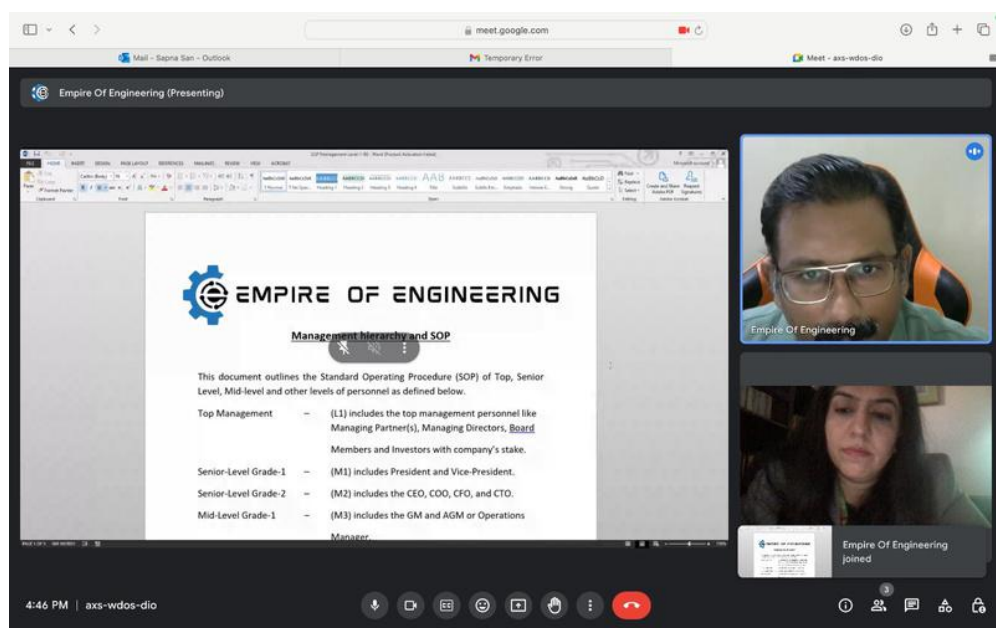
meet.google.com

Mail - Sapna San - Outlook

Temporary Error

Meet - axs-wdos-dio

Empire Of Engineering (Presenting)

EMPIRE OF ENGINEERING

Management hierarchy and SOP

This document outlines the Standard Operating Procedure (SOP) of Top, Senior Level, Mid-level and other levels of personnel as defined below.

| | | |
|---|---|---|
| Top Management | – | (L1) includes the top management personnel like Managing Partner(s), Managing Directors, Board Members and Investors with company's stake. |
| Senior-Level Grade-1 | – | (M1) includes President and Vice-President. |
| Senior-Level Grade-2 | – | (M2) includes the CEO, COO, CFO, and CTO. |
| Mid-Level Grade-1 | – | (M3) includes the GM and AGM or Operations Manager. |

Empire Of Engineering

Empire Of Engineering joined

4:46 PM | axs-wdos-dio

3